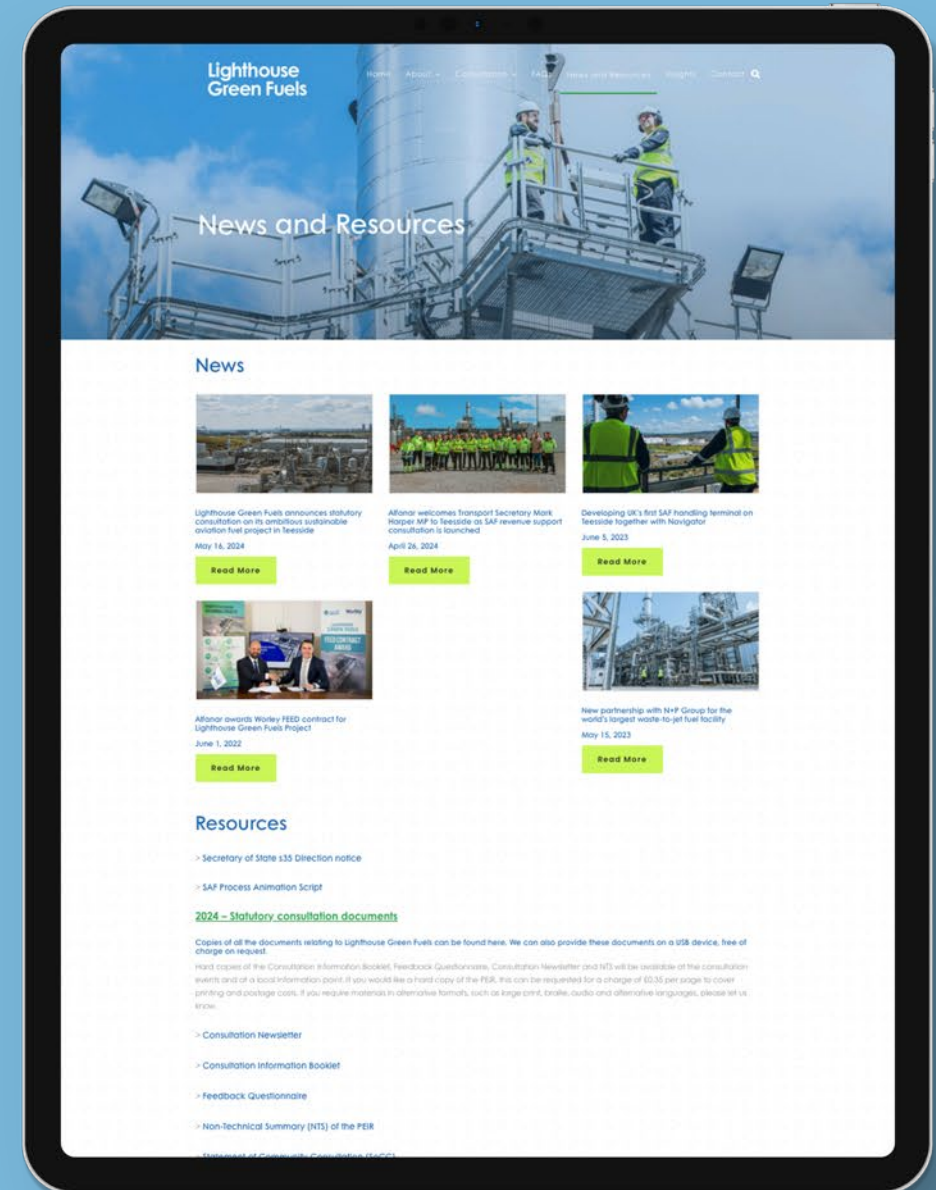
Lighthouse Green Fuels

Home About Consultation FAQs News and Resources Insights Contact

News and Resources

News

Lighthouse Green Fuels announces statutory consultation on its ambitious sustainable aviation fuel project in Teesside

May 16, 2024

Read More

Alfanar welcomes Transport Secretary Mark Harper MP to Teesside as SAF revenue support consultation is launched

April 26, 2024

Read More

Developing UK's first SAF handling terminal on Teesside together with Navigator

June 5, 2023

Read More

Alfanar awards Worley FEED contract for Lighthouse Green Fuels Project

June 1, 2022

Read More

New partnership with N+P Group for the world's largest waste-to-jet fuel facility

May 15, 2023

Read More

Resources

> Secretary of State s35 Direction notice

> SAF Process Animation Script

2024 – Statutory consultation documents

Copies of all the documents relating to Lighthouse Green Fuels can be found here. We can also provide these documents on a USB device, free of charge on request.

Hard copies of the Consultation Information Booklet, Feedback Questionnaire, Consultation Newsletter and NTS will be available at the consultation events and at a local information point. If you would like a hard copy of the PEIR, this can be requested for a charge of £0.35 per page to cover printing and postage costs. If you require materials in alternative formats, such as large print, braille, audio and alternative languages, please let us know.

> Consultation Newsletter

> Consultation Information Booklet

> Feedback Questionnaire

> Non-Technical Summary (NTS) of the PEIR

> Statement of Community Consultation (SoCC)